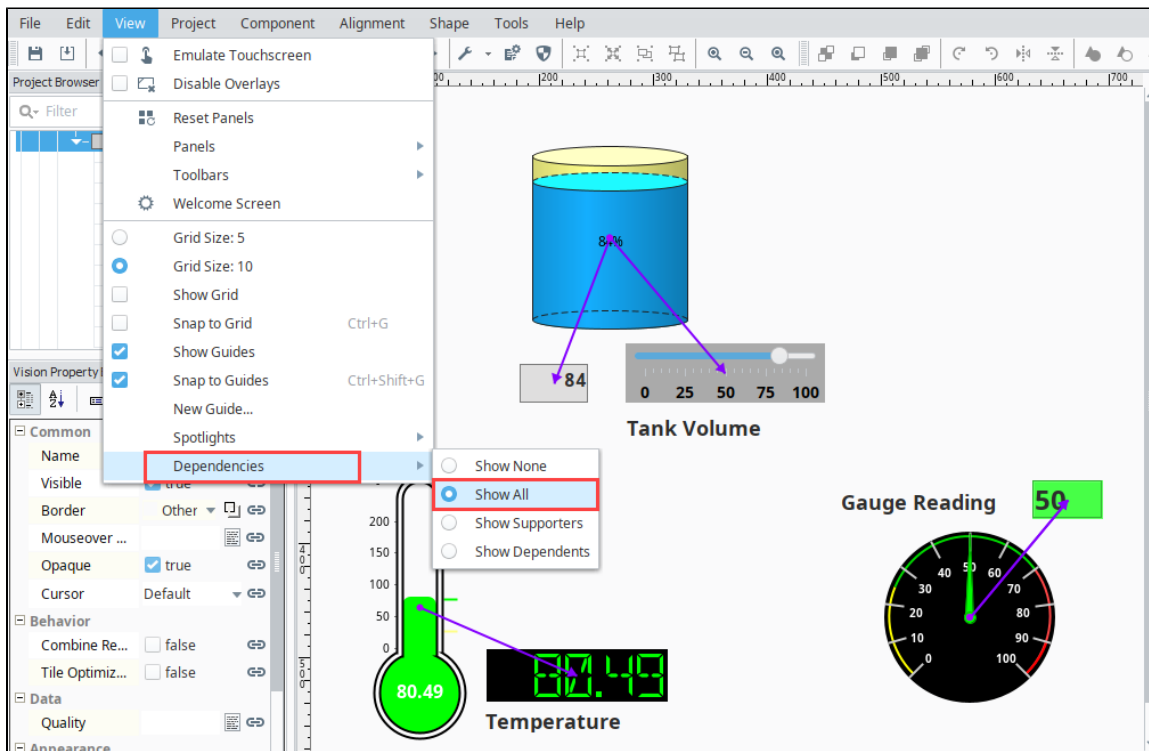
File Edit View Project Component Alignment Shape Tools Help

Project Browser
Filter

Emulate Touchscreen
Disable Overlays
Reset Panels
Panels
Toolbars
Welcome Screen
Grid Size: 5
Grid Size: 10
Show Grid
Snap to Grid Ctrl+G
Show Guides
Snap to Guides Ctrl+Shift+G
New Guide...
Spotlights
Dependencies

Show None
Show All
Show Supporters
Show Dependents

Vision Property
Common
Name
Visible true
Border Other
Mouseover ...
Opaque true
Cursor Default
Behavior
Combine Re... false
Tile Optimiz... false
Data
Quality
Appearance

84%
84
0 25 50 75 100
Tank Volume

Gauge Reading 50
0 10 20 30 40 50 60 70 80 90 100

200
150
100
50
0
80.49
80.49
Temperature